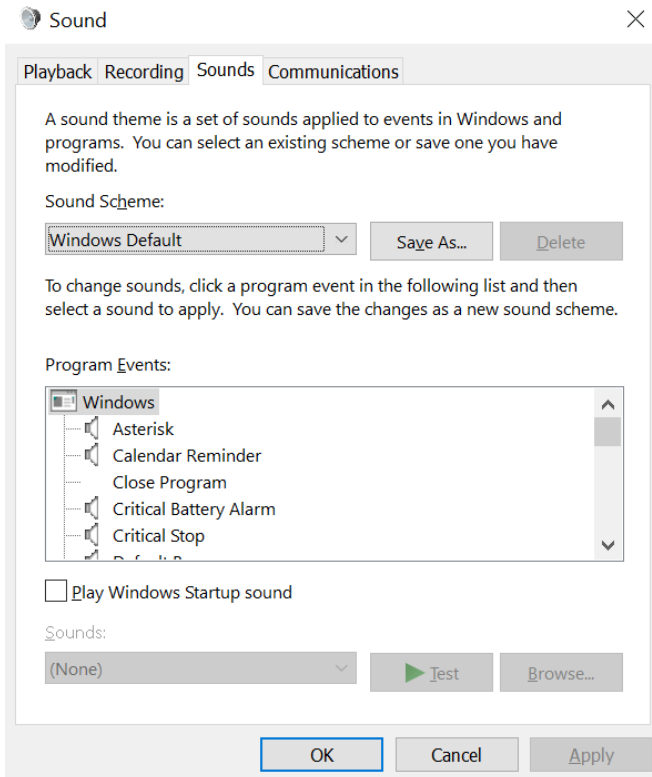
Sound

Playback Recording Sounds Communications

A sound theme is a set of sounds applied to events in Windows and programs. You can select an existing scheme or save one you have modified.

Sound Scheme:

Windows Default

Save As...

Delete

To change sounds, click a program event in the following list and then select a sound to apply. You can save the changes as a new sound scheme.

Program Events:

Windows
Asterisk
Calendar Reminder
Close Program
Critical Battery Alarm
Critical Stop
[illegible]

Play Windows Startup sound

Sounds:

(None)

Test

Browse...

OK

Cancel

Apply